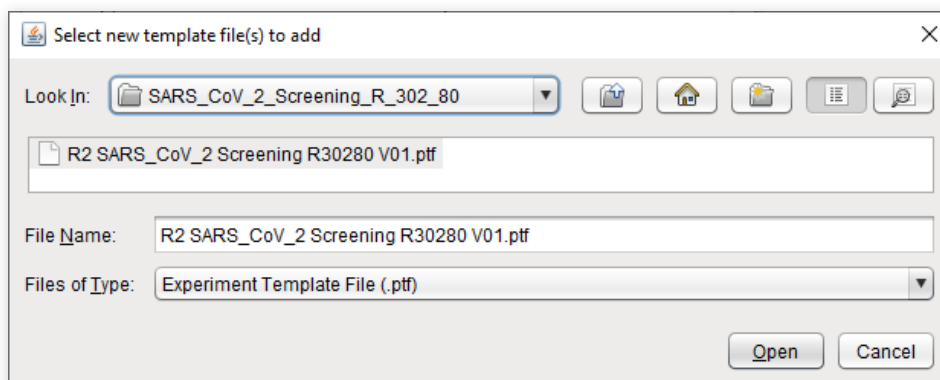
Select new template file(s) to add

Look In: SARS_CoV_2_Screening_R_302_80

R2 SARS_CoV_2 Screening R30280 V01.ptf

File Name: R2 SARS_CoV_2 Screening R30280 V01.ptf

Files of Type: Experiment Template File (.ptf)

Open Cancel